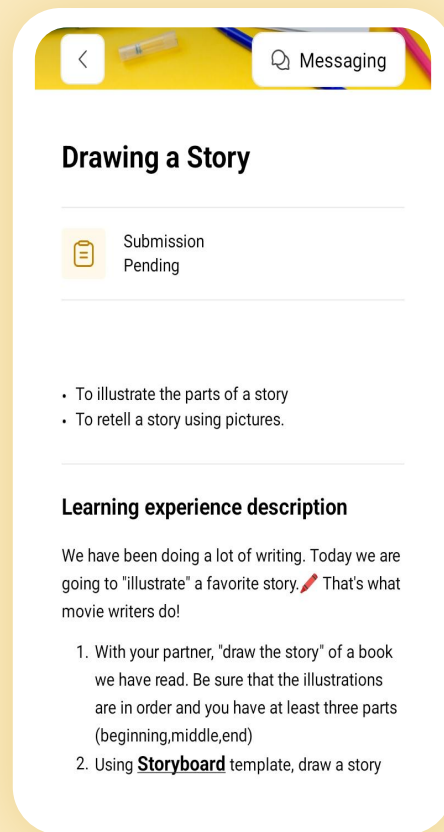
<
Messaging

Drawing a Story

Submission
Pending

- To illustrate the parts of a story
- To retell a story using pictures.

Learning experience description

We have been doing a lot of writing. Today we are going to "illustrate" a favorite story. That's what movie writers do!

1. With your partner, "draw the story" of a book we have read. Be sure that the illustrations are in order and you have at least three parts (beginning,middle,end)
2. Using **Storyboard** template, draw a story